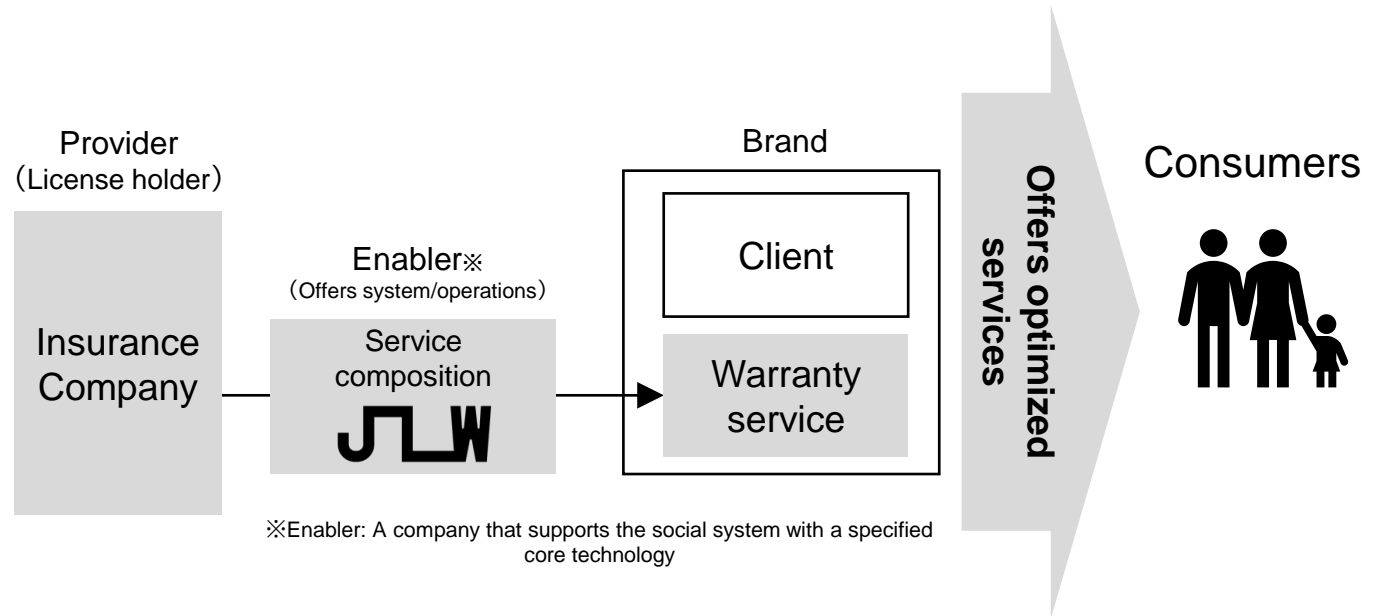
Provider
（License holder）

Insurance Company

Enabler※
（Offers system/operations）

Service composition

JLW

Brand

Client

Warranty service

Offers optimized services

Consumers

※Enabler: A company that supports the social system with a specified core technology